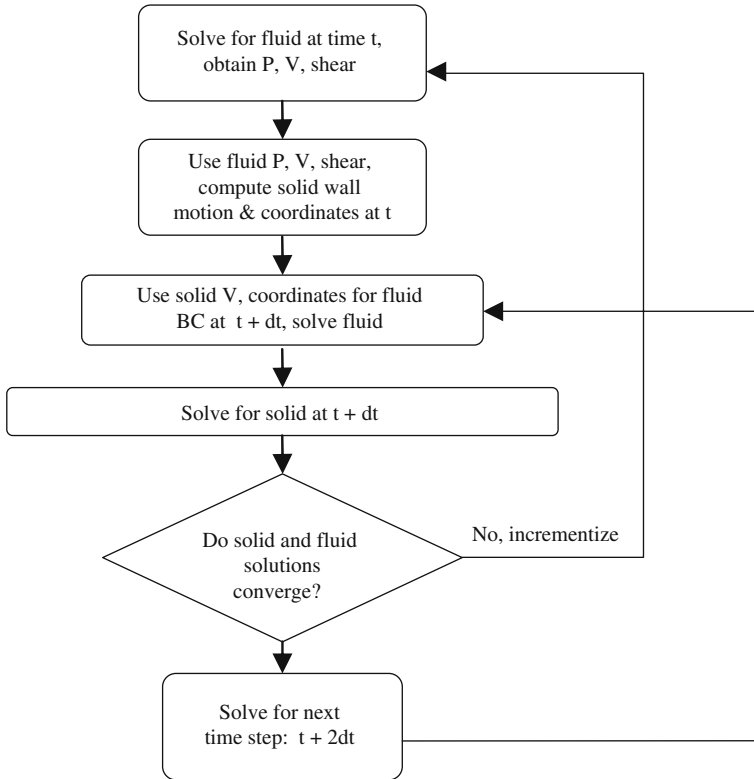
Solve for fluid at time t, obtain P, V, shear

Use fluid P, V, shear, compute solid wall motion & coordinates at t

Use solid V, coordinates for fluid BC at t + dt, solve fluid

Solve for solid at t + dt

Do solid and fluid solutions converge?

No, incrementize

Solve for next time step: t + 2dt